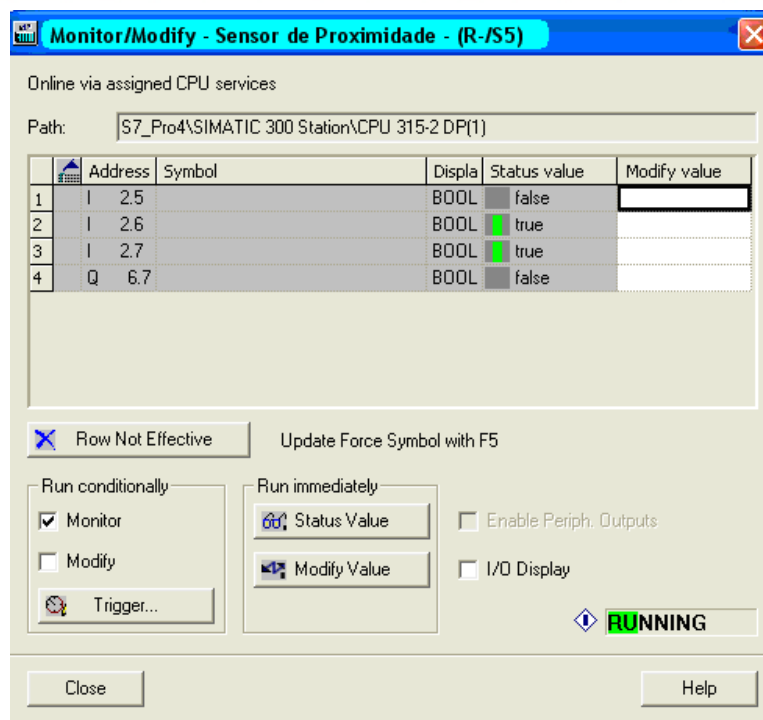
Monitor/Modify - Sensor de Proximidade - (R-/S5)

Online via assigned CPU services

Path: S7_Pro4\SIMATIC 300 Station\CPU 315-2 DP(1)

| | | Address | Symbol | Displa | Status value | Modify value |
|---|---|---|---|---|---|---|
| 1 | | I 2.5 | | BOOL | false | |
| 2 | | I 2.6 | | BOOL | true | |
| 3 | | I 2.7 | | BOOL | true | |
| 4 | | Q 6.7 | | BOOL | false | |

Row Not Effective

Update Force Symbol with F5

Run conditionally

Monitor

Modify

Trigger...

Run immediately

Status Value

Modify Value

Enable Periph. Outputs

I/O Display

RUNNING

Close

Help